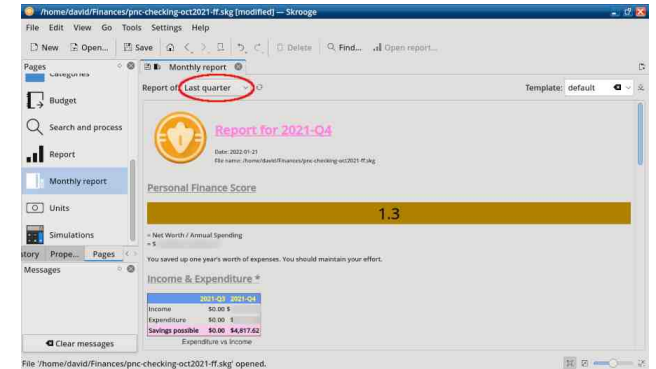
/home/david/Finances/pnc-checking-oct2021-ff.skg [modified] — Skrooge

File Edit View Go Tools Settings Help

New Open... Save Delete Find... Open report...

Pages

Categories

Budget

Search and process

Report

Monthly report

Units

Simulations

story Prope... Pages

Messages

Clear messages

Monthly report

Report of: Last quarter

Template: default

Report for 2021-Q4

Date: 2022-01-21
File name: /home/david/Finances/pnc-checking-oct2021-ff.skg

Personal Finance Score

1.3

= Net Worth / Annual Spending
= $ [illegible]

You saved up one year's worth of expenses. You should maintain your effort.

Income & Expenditure *

| | 2021-Q3 | 2021-Q4 |
|---|---|---|
| Income | $0.00 | $ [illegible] |
| Expenditure | $0.00 | $ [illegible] |
| Savings possible | $0.00 | $4,817.62 |

Expenditure vs Income

File '/home/david/Finances/pnc-checking-oct2021-ff.skg' opened.